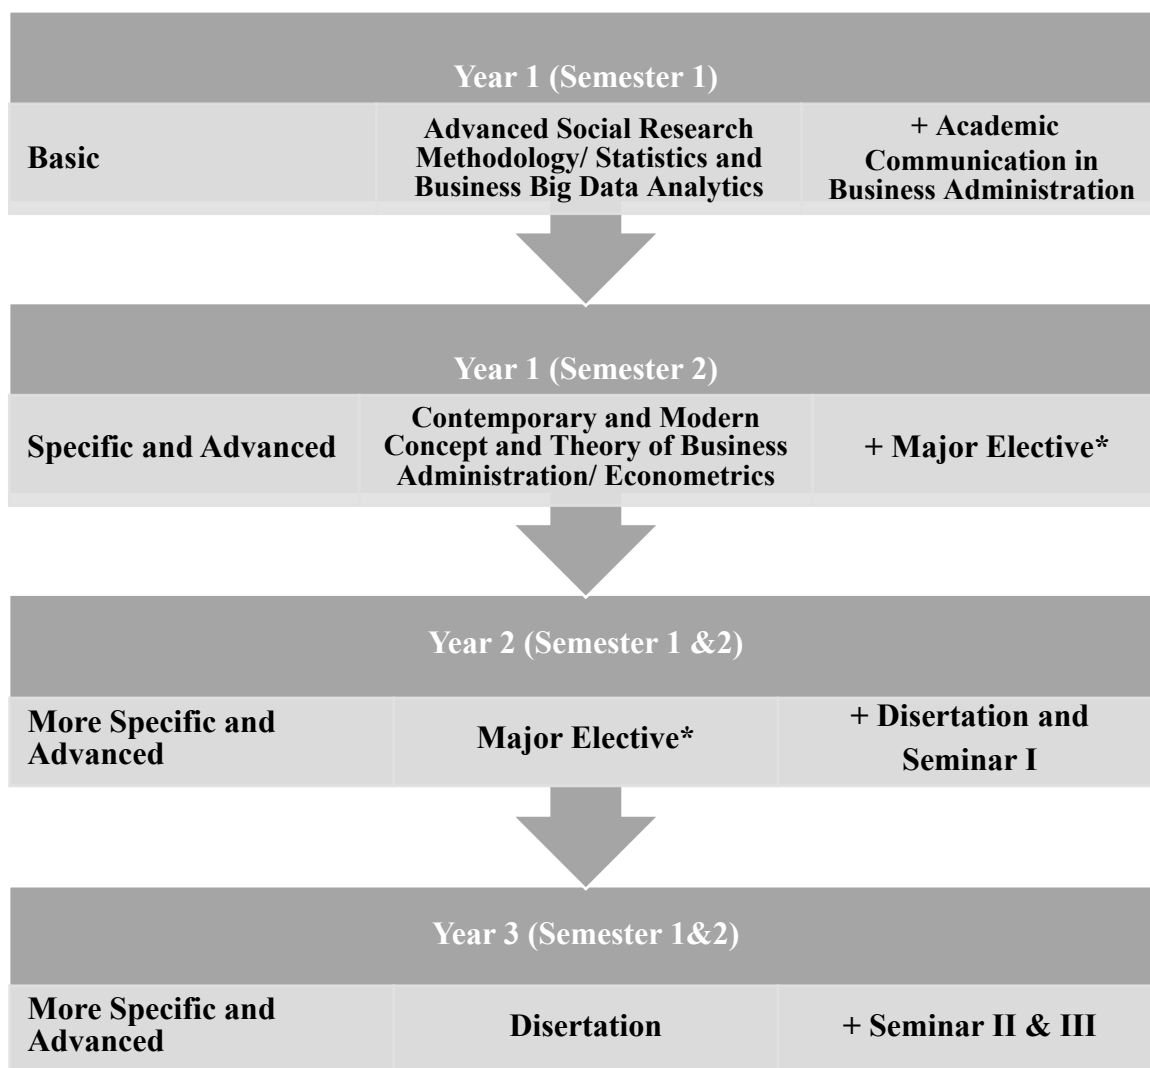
Year 1 (Semester 1)

| Basic | Advanced Social Research Methodology/ Statistics and Business Big Data Analytics | + Academic Communication in Business Administration |
|---|---|---|

Year 1 (Semester 2)

| Specific and Advanced | Contemporary and Modern Concept and Theory of Business Administration/ Econometrics | + Major Elective* |
|---|---|---|

Year 2 (Semester 1 &2)

| More Specific and Advanced | Major Elective* | + Disertation and Seminar I |
|---|---|---|

Year 3 (Semester 1&2)

| More Specific and Advanced | Disertation | + Seminar II & III |
|---|---|---|